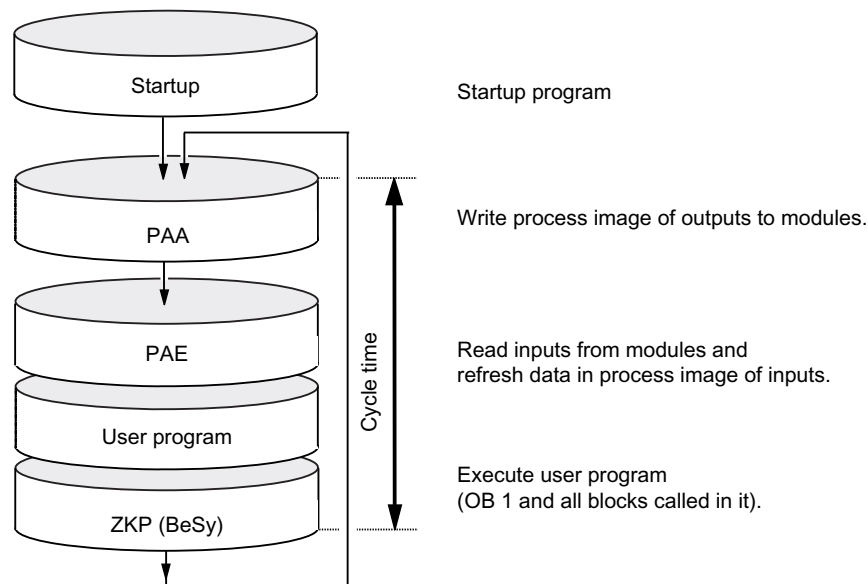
Startup

Startup program

PAA

Write process image of outputs to modules.

PAE

Read inputs from modules and refresh data in process image of inputs.

User program

Cycle time

Execute user program (OB 1 and all blocks called in it).

ZKP (BeSy)